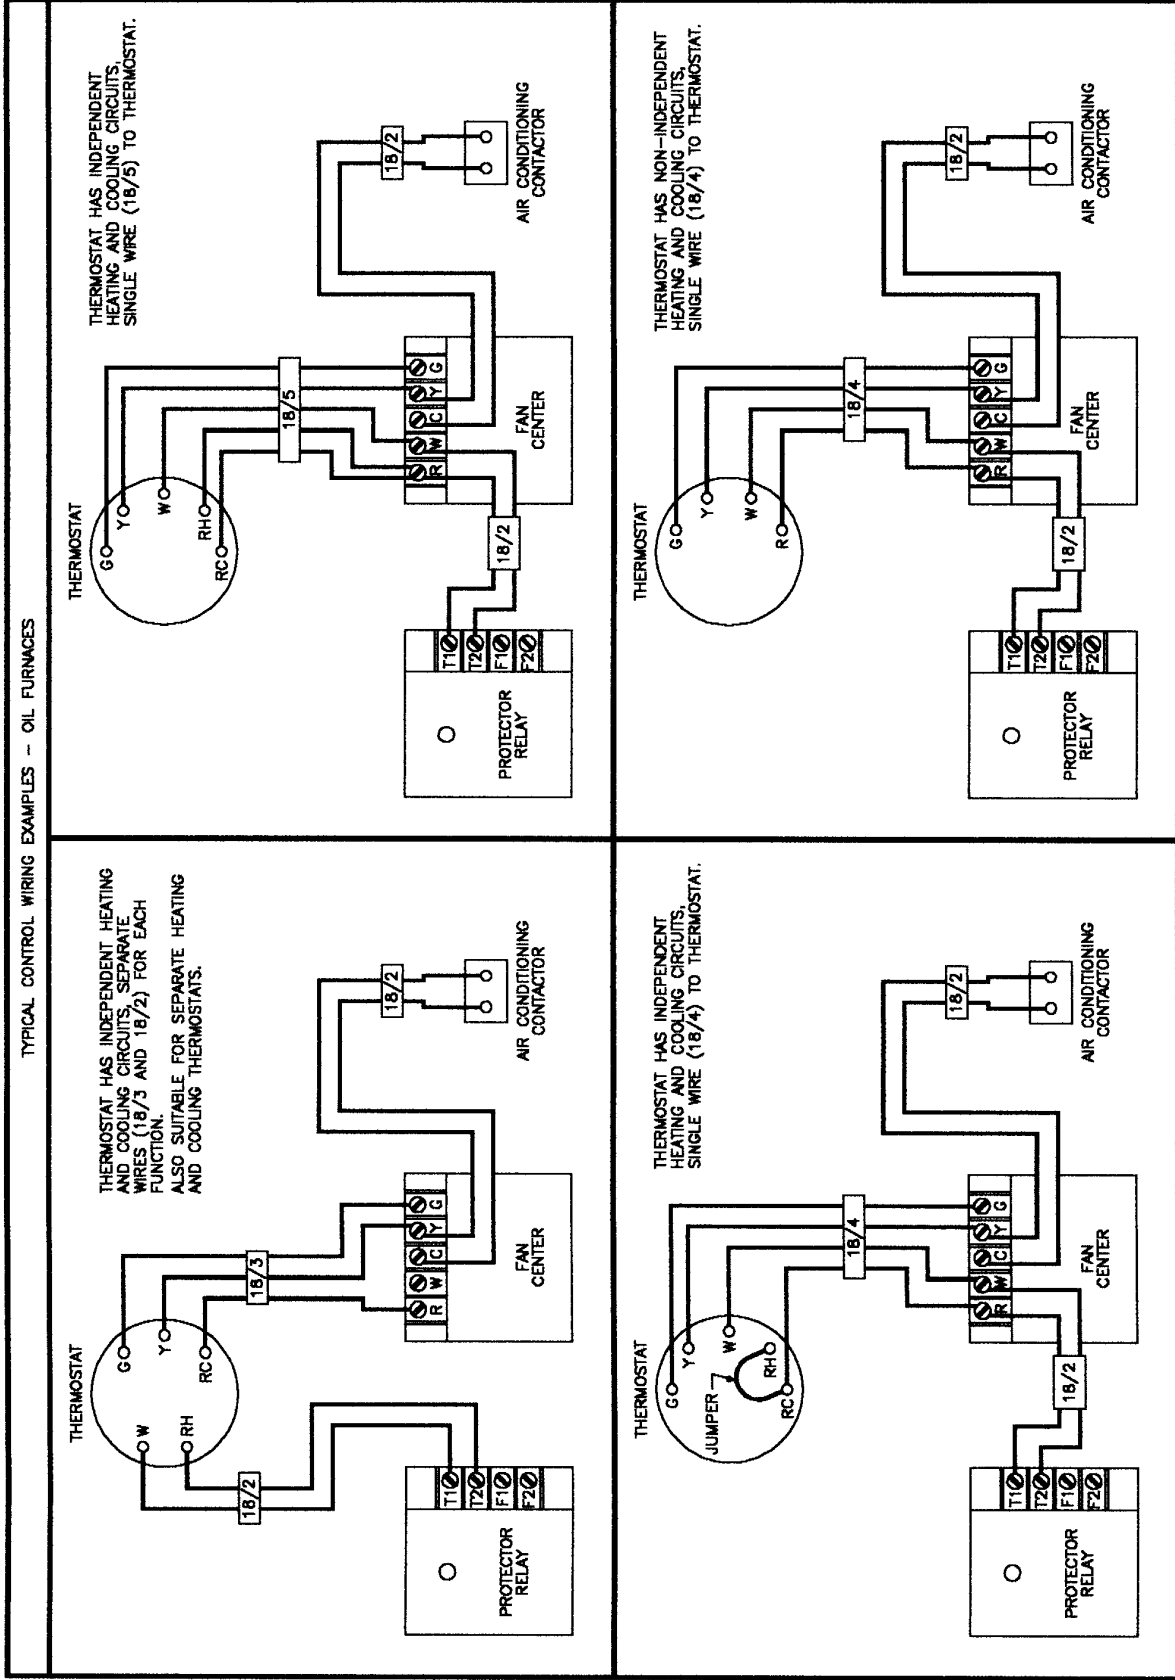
TYPICAL CONTROL WIRING EXAMPLES – OIL FURNACES

THERMOSTAT

THERMOSTAT HAS INDEPENDENT HEATING AND COOLING CIRCUITS, SEPARATE WIRES (18/3 AND 18/2) FOR EACH FUNCTION.
ALSO SUITABLE FOR SEPARATE HEATING AND COOLING THERMOSTATS.

W
RH
G
Y
RC
18/2
18/3
18/2
T1
T2
F1
F2
PROTECTOR RELAY
R
W
C
Y
G
FAN CENTER
AIR CONDITIONING CONTACTOR

THERMOSTAT

THERMOSTAT HAS INDEPENDENT HEATING AND COOLING CIRCUITS, SINGLE WIRE (18/5) TO THERMOSTAT.

G
Y
W
RH
RC
18/5
18/2
18/2
T1
T2
F1
F2
PROTECTOR RELAY
R
W
C
Y
G
FAN CENTER
AIR CONDITIONING CONTACTOR

THERMOSTAT

THERMOSTAT HAS INDEPENDENT HEATING AND COOLING CIRCUITS, SINGLE WIRE (18/4) TO THERMOSTAT.

G
Y
W
JUMPER
RH
RC
18/4
18/2
18/2
T1
T2
F1
F2
PROTECTOR RELAY
R
W
C
Y
G
FAN CENTER
AIR CONDITIONING CONTACTOR

THERMOSTAT

THERMOSTAT HAS NON-INDEPENDENT HEATING AND COOLING CIRCUITS, SINGLE WIRE (18/4) TO THERMOSTAT.

G
Y
W
R
18/4
18/2
18/2
T1
T2
F1
F2
PROTECTOR RELAY
R
W
C
Y
G
FAN CENTER
AIR CONDITIONING CONTACTOR